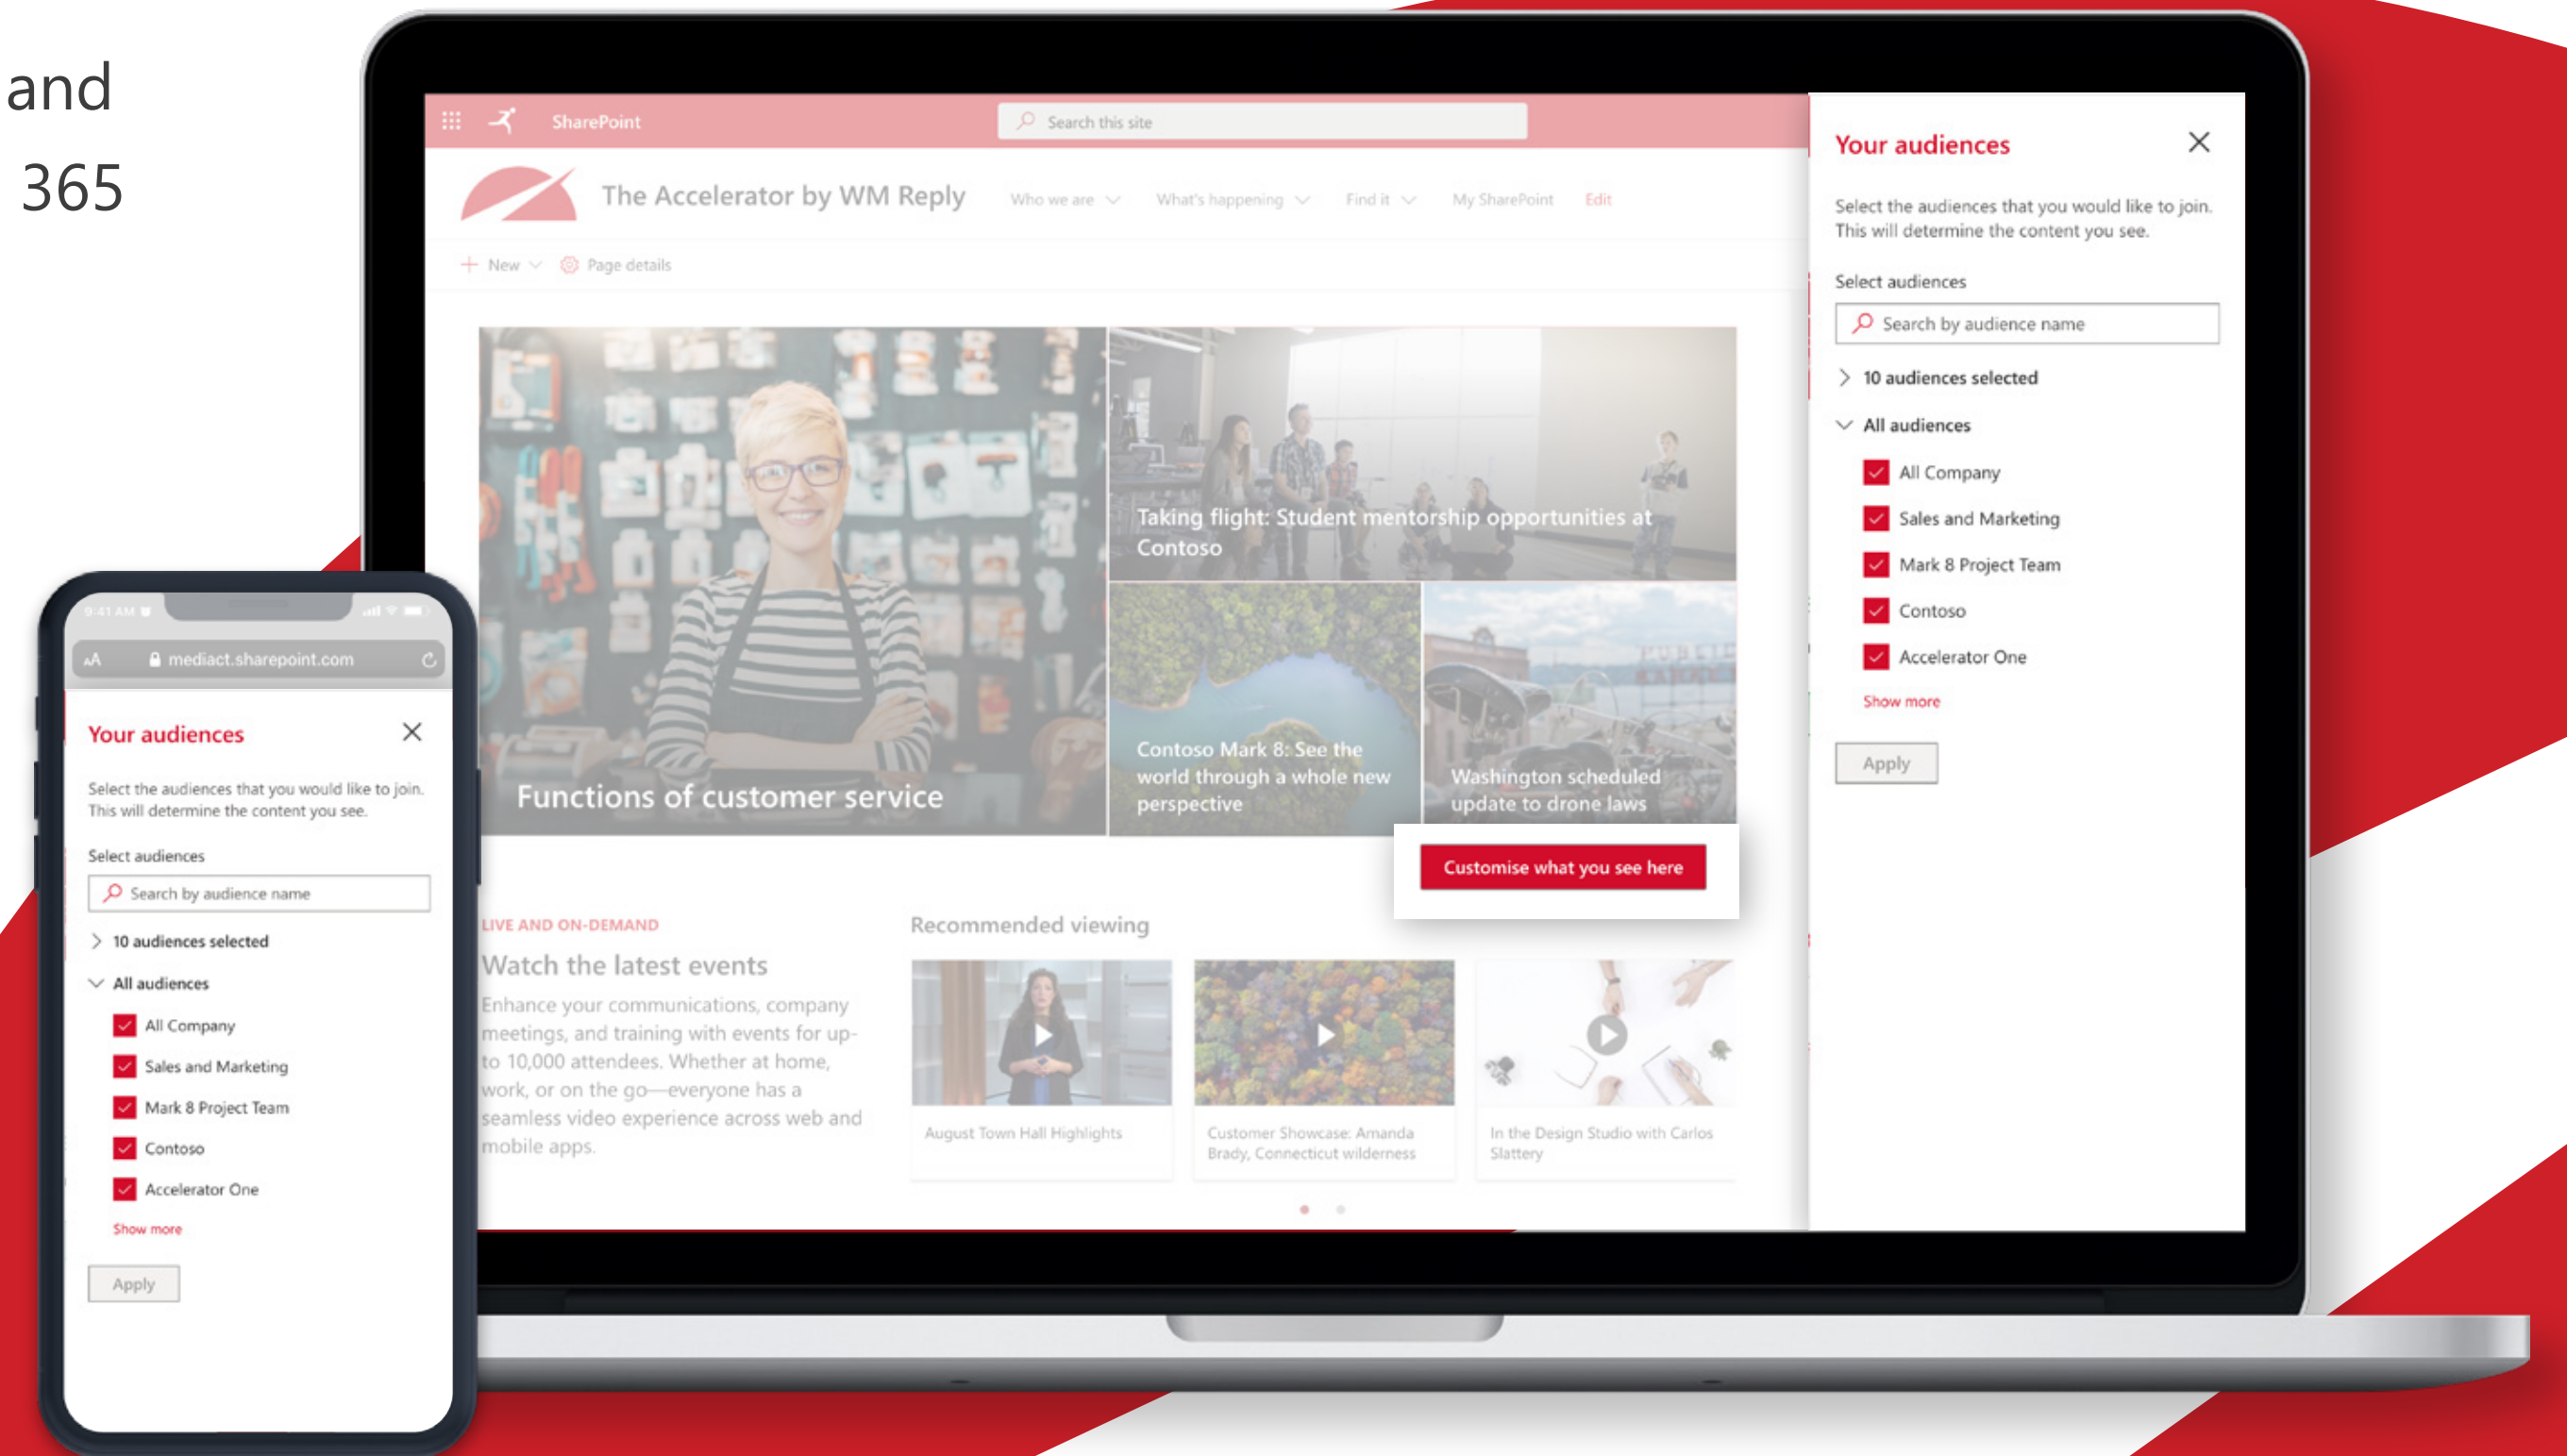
and
365

SharePoint
Search this site
The Accelerator by WM Reply
Who we are
What's happening
Find it
My SharePoint
Edit
New
Page details

Functions of customer service
Taking flight: Student mentorship opportunities at Contoso
Contoso Mark 8: See the world through a whole new perspective
Washington scheduled update to drone laws
Customise what you see here

LIVE AND ON-DEMAND
Watch the latest events
Enhance your communications, company meetings, and training with events for up-to 10,000 attendees. Whether at home, work, or on the go—everyone has a seamless video experience across web and mobile apps.

Recommended viewing
August Town Hall Highlights
Customer Showcase: Amanda Brady, Connecticut wilderness
In the Design Studio with Carlos Slattery

Your audiences
Select the audiences that you would like to join. This will determine the content you see.
Select audiences
Search by audience name
10 audiences selected
All audiences
All Company
Sales and Marketing
Mark 8 Project Team
Contoso
Accelerator One
Show more
Apply

9:41 AM
AA
mediact.sharepoint.com
Your audiences
Select the audiences that you would like to join. This will determine the content you see.
Select audiences
Search by audience name
10 audiences selected
All audiences
All Company
Sales and Marketing
Mark 8 Project Team
Contoso
Accelerator One
Show more
Apply